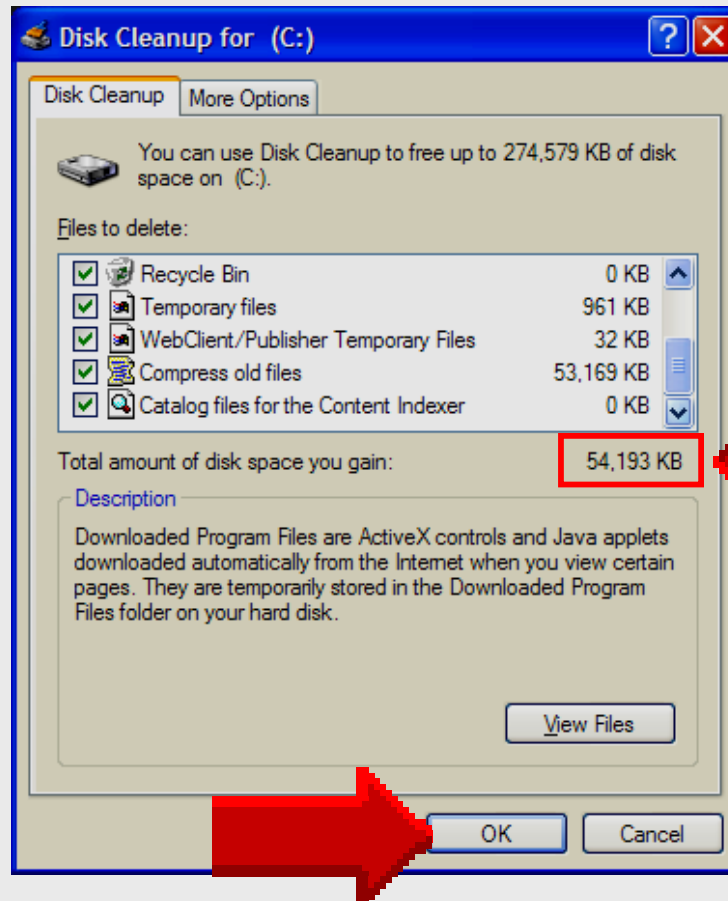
Disk Cleanup for (C:)

Disk Cleanup | More Options

You can use Disk Cleanup to free up to 274,579 KB of disk space on (C:).

Files to delete:

| | | |
|---|---|---|
| ☑ | Recycle Bin | 0 KB |
| ☑ | Temporary files | 961 KB |
| ☑ | WebClient/Publisher Temporary Files | 32 KB |
| ☑ | Compress old files | 53,169 KB |
| ☑ | Catalog files for the Content Indexer | 0 KB |

Total amount of disk space you gain: 54,193 KB

Description

Downloaded Program Files are ActiveX controls and Java applets downloaded automatically from the Internet when you view certain pages. They are temporarily stored in the Downloaded Program Files folder on your hard disk.

View Files

OK Cancel